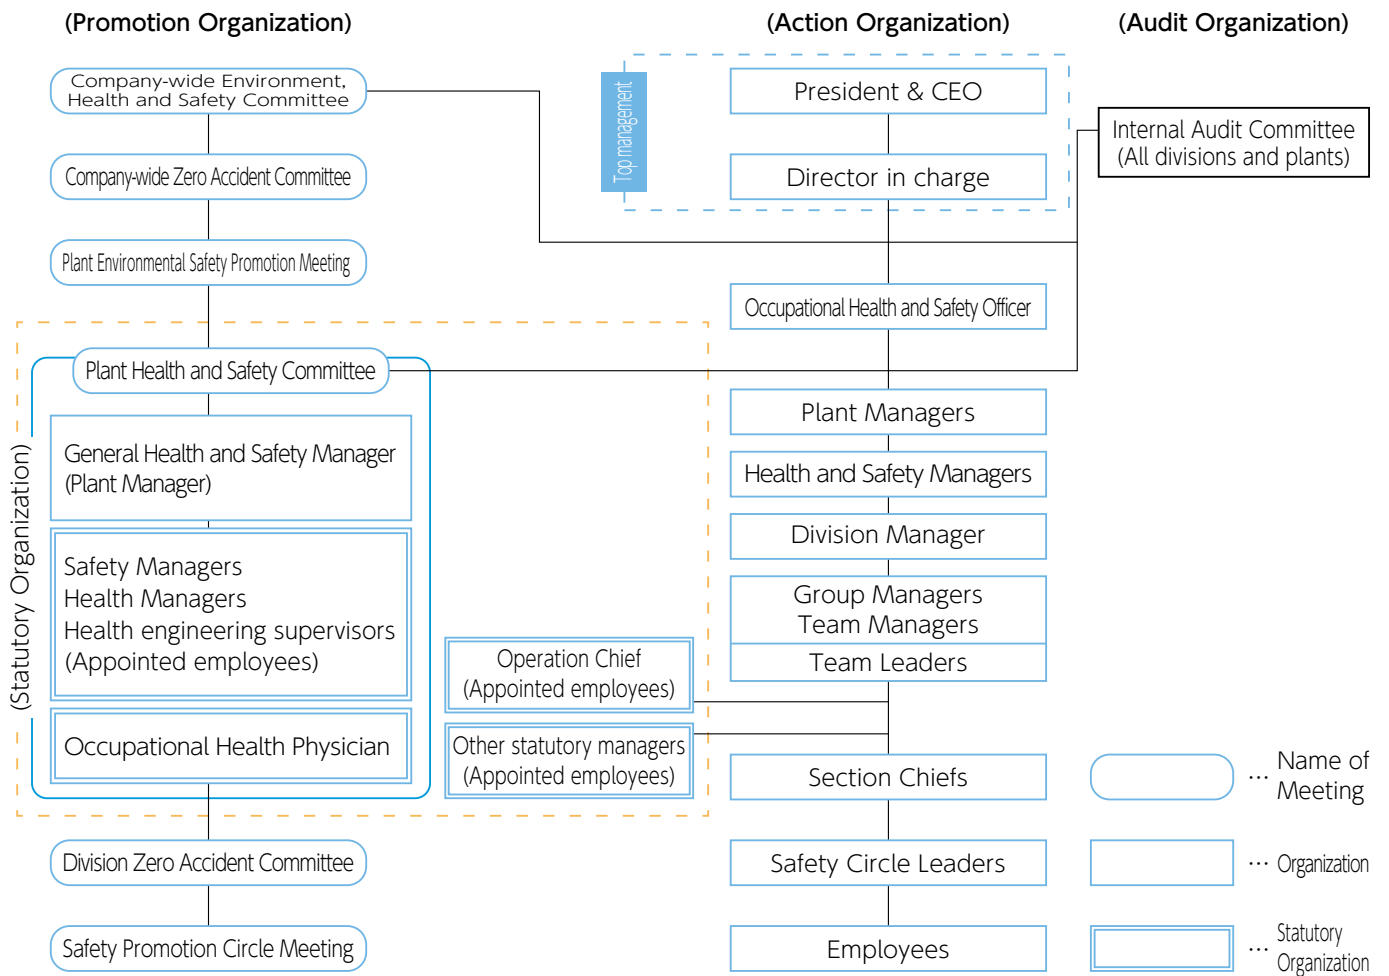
(Promotion Organization)

(Action Organization)

(Audit Organization)

Company-wide Environment, Health and Safety Committee

Company-wide Zero Accident Committee

Plant Environmental Safety Promotion Meeting

Top management

President & CEO

Director in charge

Internal Audit Committee (All divisions and plants)

Occupational Health and Safety Officer

(Statutory Organization)

Plant Health and Safety Committee

General Health and Safety Manager (Plant Manager)

Safety Managers
Health Managers
Health engineering supervisors
(Appointed employees)

Occupational Health Physician

Operation Chief (Appointed employees)

Other statutory managers (Appointed employees)

Plant Managers

Health and Safety Managers

Division Manager

Group Managers
Team Managers

Team Leaders

Section Chiefs

Safety Circle Leaders

Employees

Division Zero Accident Committee

Safety Promotion Circle Meeting

… Name of Meeting

… Organization

… Statutory Organization